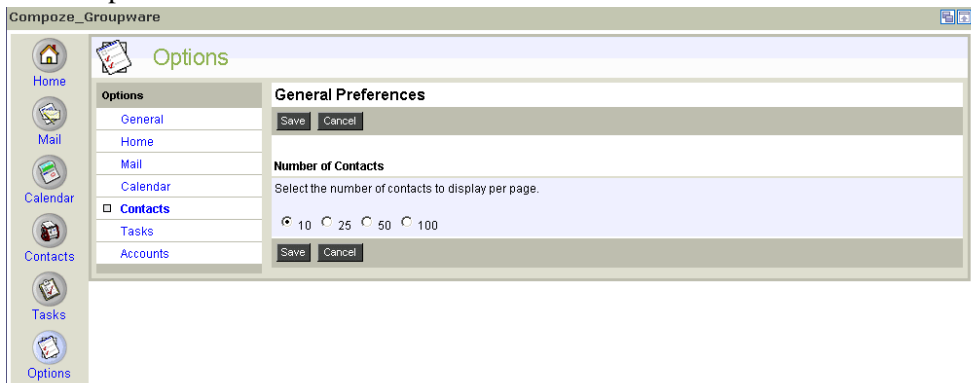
Compoze_Groupware

Home
Mail
Calendar
Contacts
Tasks
Options

Options

Options
General
Home
Mail
Calendar
Contacts
Tasks
Accounts

General Preferences

Save Cancel

Number of Contacts

Select the number of contacts to display per page.

10 25 50 100

Save Cancel